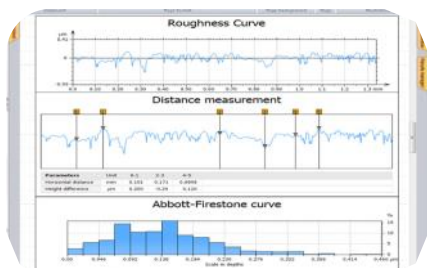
Roughness Curve

μm
0.42
0
-0.55

0.0 0.10 0.20 0.30 0.40 0.50 0.60 0.70 0.80 0.90 1.0 1.1 1.2 mm

Distance measurement

| Parameters | Unit | 6-1 | 2-3 | 4-5 |
|---|---|---|---|---|
| Horizontal distance | mm | 0.102 | 0.171 | 0.0695 |
| Height difference | μm | 0.200 | 0.24 | 0.120 |

Abbott-Firestone curve

%
15
10
5
0

0.00 0.046 0.092 0.138 0.184 0.230 0.276 0.322 0.368 0.414 0.460 μm
Scale in depths